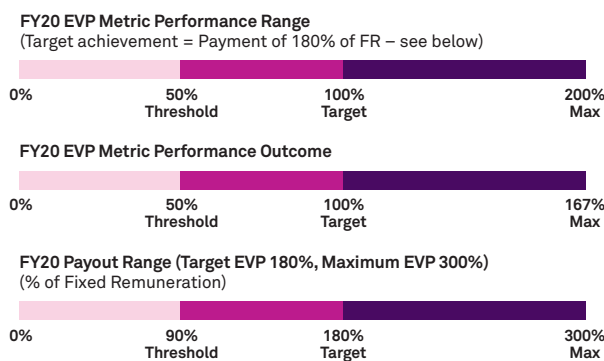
FY20 EVP Metric Performance Range
(Target achievement = Payment of 180% of FR – see below)

0%
50%
Threshold
100%
Target
200%
Max

FY20 EVP Metric Performance Outcome

0%
50%
Threshold
100%
Target
167%
Max

FY20 Payout Range (Target EVP 180%, Maximum EVP 300%)
(% of Fixed Remuneration)

0%
90%
Threshold
180%
Target
300%
Max